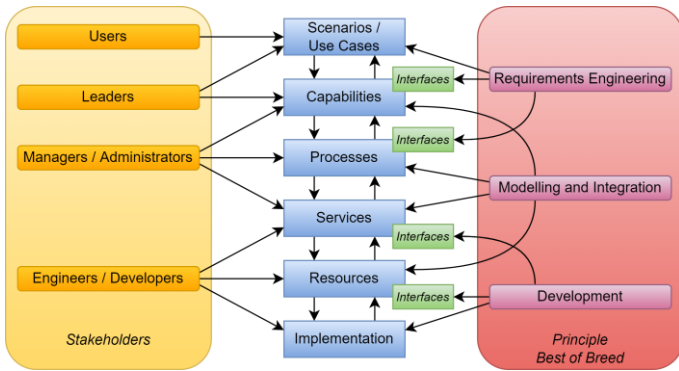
Users

Leaders

Managers / Administrators

Engineers / Developers

Stakeholders

Scenarios / Use Cases

Capabilities

Processes

Services

Resources

Implementation

Interfaces

Interfaces

Interfaces

Interfaces

Requirements Engineering

Modelling and Integration

Development

Principle
Best of Breed